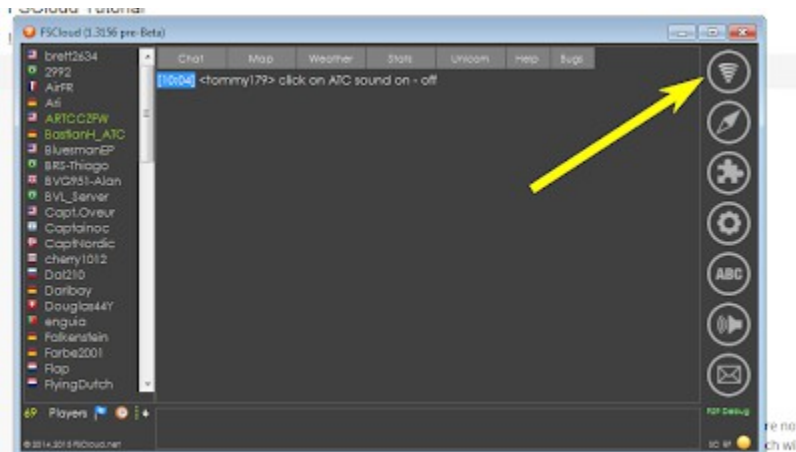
FSCloud Tutorial

FSCloud (1.3156 pre-Beta)

brett2634
2992
AirFR
Ari
ARTCCZFW
BastianH_ATC
BluesmanEP
BRS-Thiago
BVG951-Alan
BVL_Server
Capt.Oveur
Captainoc
CaptNordic
cherry1012
Dal210
Daribay
Douglas44Y
enguia
Falkenstein
Farbe2001
Flap
FlyingDutch

69 Players

©2014-2015 FSCloud.net

Chat | Map | Weather | Stats | Unicom | Help | Bugs

[10:04] <tommy179> click on ATC sound on - off

ABC

P2P Debug

re no
ch wi